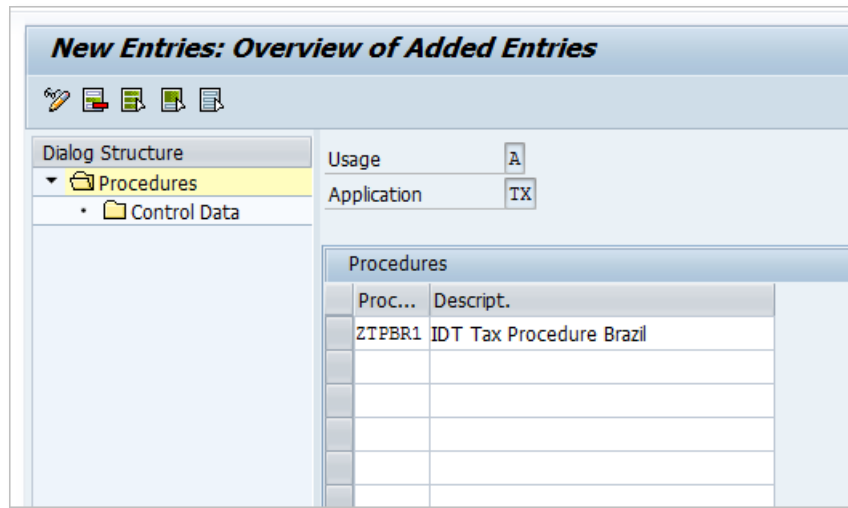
New Entries: Overview of Added Entries

Dialog Structure

Procedures

Control Data

Usage A

Application TX

Procedures

| Proc... | Descript. |
|---|---|
| ZTPBR1 | IDT Tax Procedure Brazil |
| | |
| | |
| | |
| | |